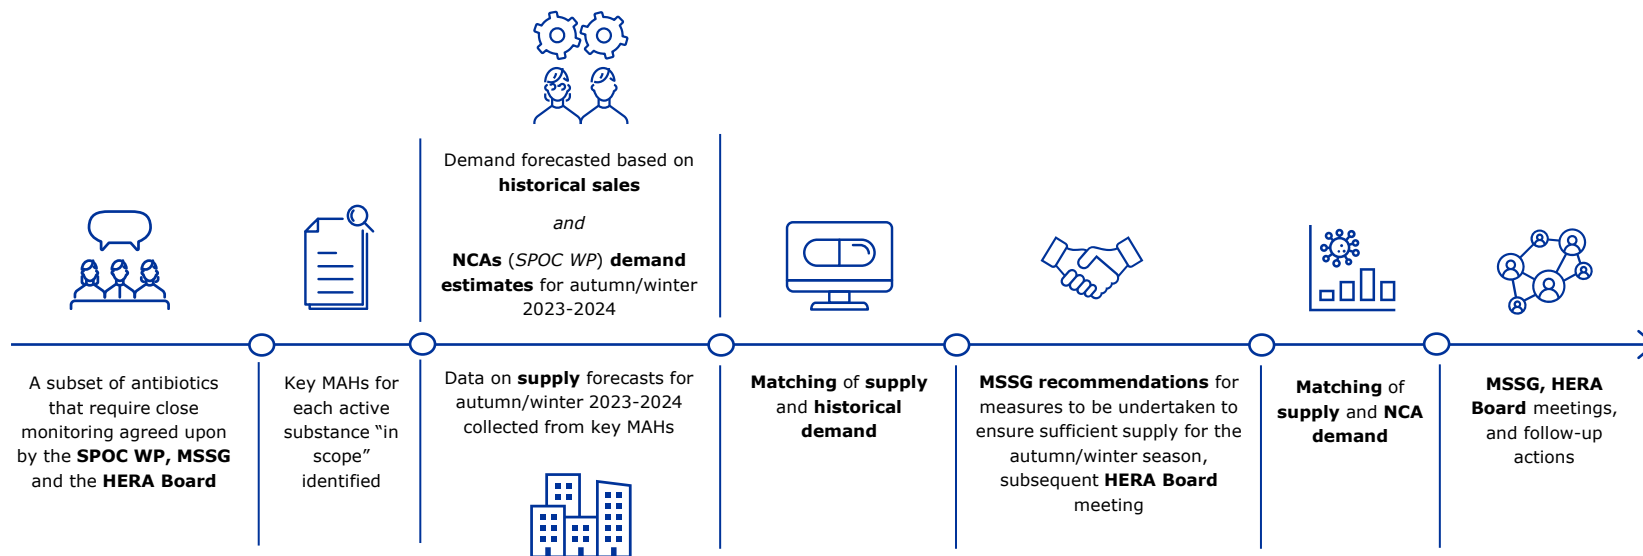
Demand forecasted based on **historical sales**

*and*

**NCAs** (*SPOC WP*) **demand estimates** for autumn/winter 2023-2024

A subset of antibiotics that require close monitoring agreed upon by the **SPOC WP, MSSG** and the **HERA Board**

Key MAHs for each active substance "in scope" identified

Data on **supply** forecasts for autumn/winter 2023-2024 collected from key MAHs

**Matching** of **supply** and **historical demand**

**MSSG recommendations** for measures to be undertaken to ensure sufficient supply for the autumn/winter season, subsequent **HERA Board** meeting

**Matching** of **supply** and **NCA demand**

**MSSG, HERA Board** meetings, and follow-up actions